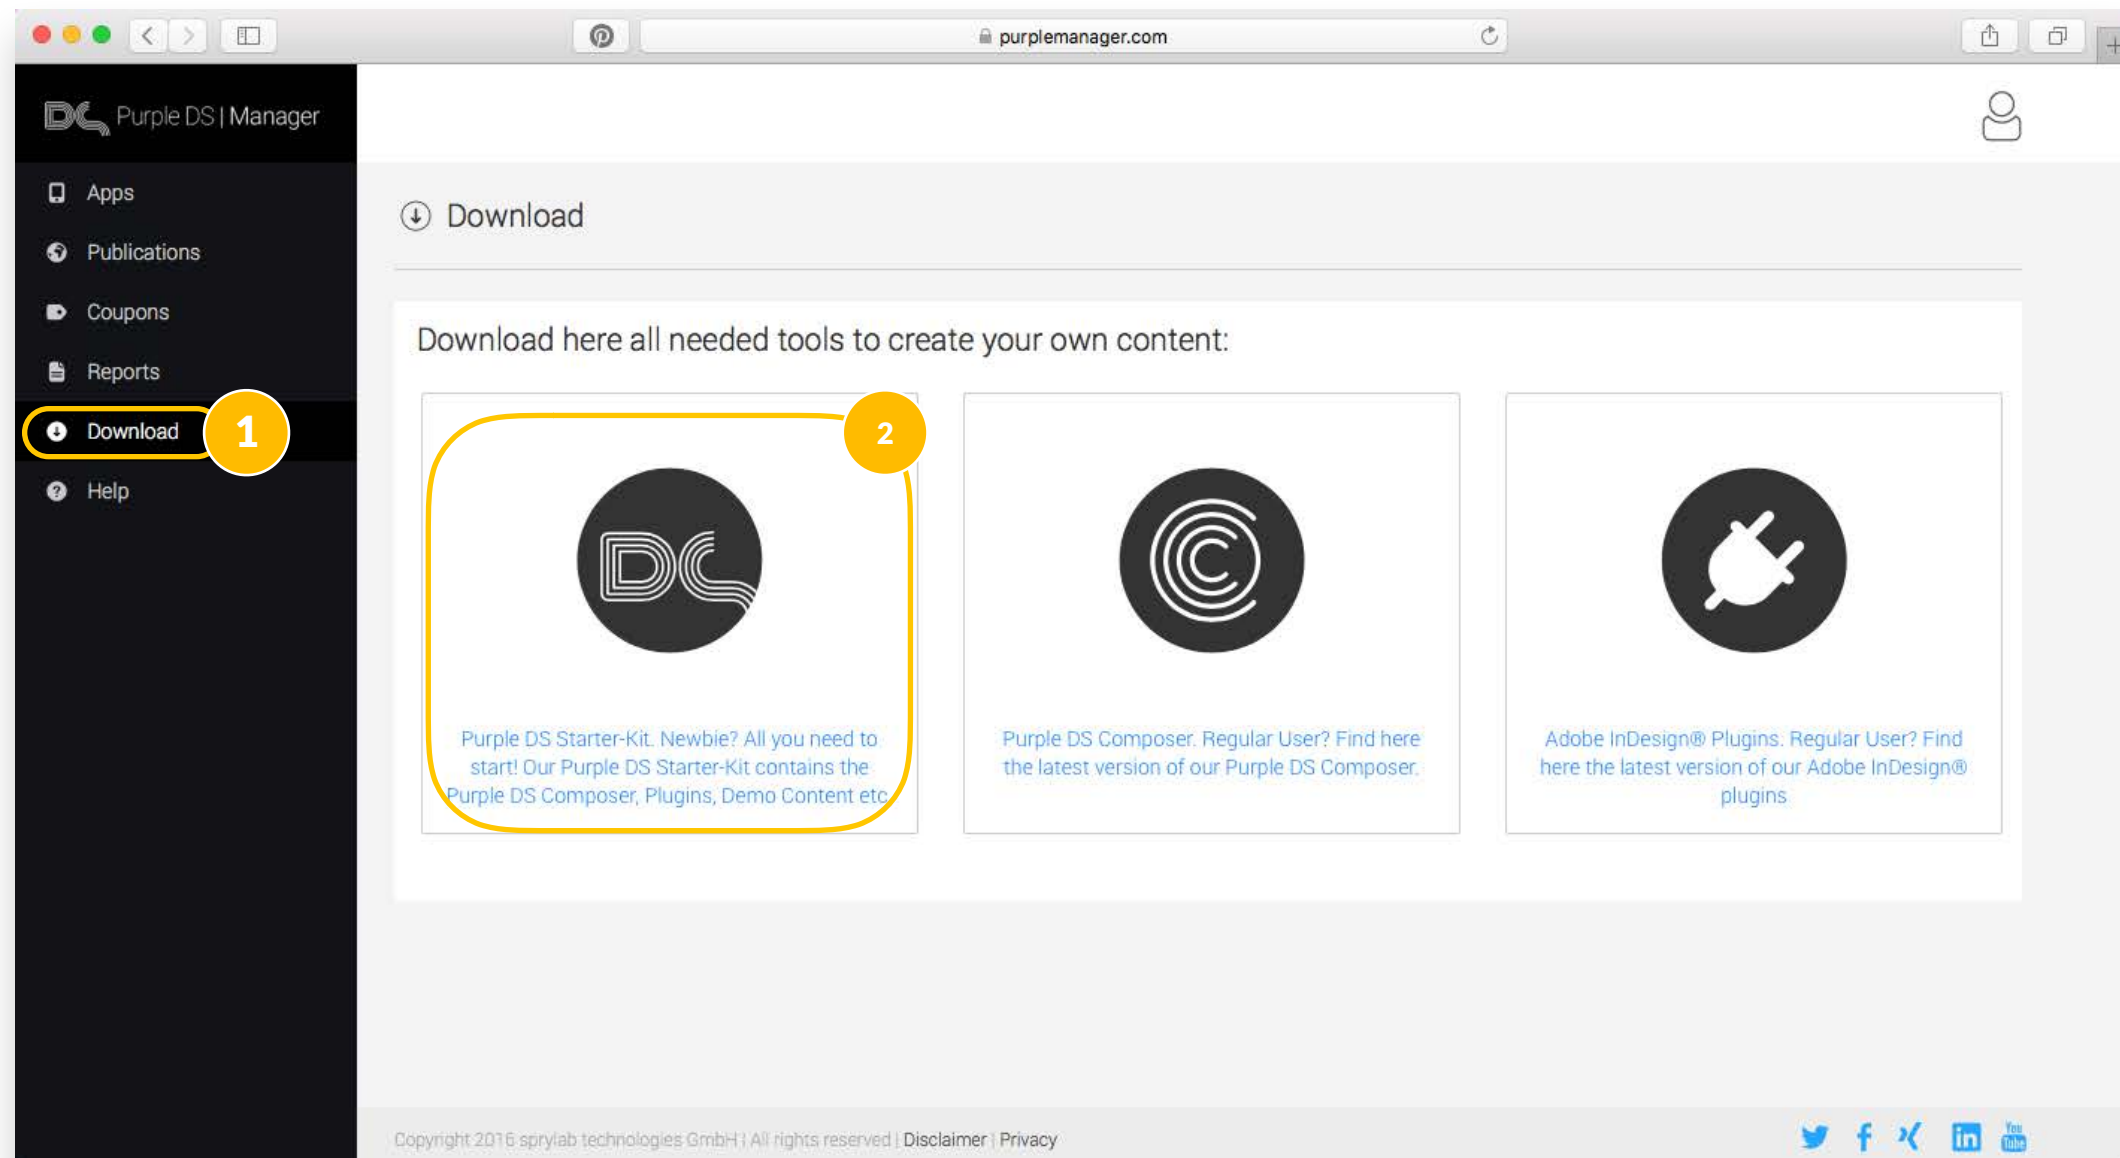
purplemanager.com

Purple DS | Manager

Apps
Publications
Coupons
Reports
Download
Help

1

Download

Download here all needed tools to create your own content:

2

Purple DS Starter-Kit. Newbie? All you need to start! Our Purple DS Starter-Kit contains the Purple DS Composer, Plugins, Demo Content etc.

Purple DS Composer. Regular User? Find here the latest version of our Purple DS Composer.

Adobe InDesign® Plugins. Regular User? Find here the latest version of our Adobe InDesign® plugins

Copyright 2016 sprylab technologies GmbH | All rights reserved | Disclaimer | Privacy